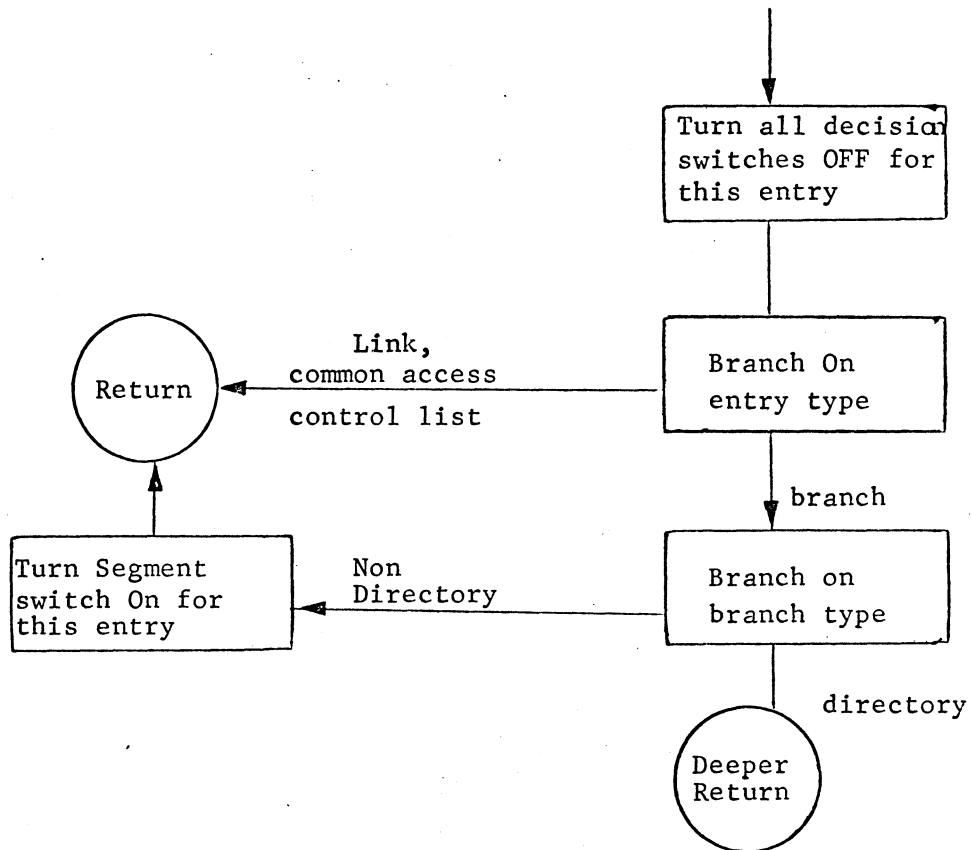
Turn all decision switches OFF for this entry

Branch On entry type

Link, common access control list

Return

branch

Branch on branch type

Non Directory

Turn Segment switch On for this entry

directory

Deeper Return